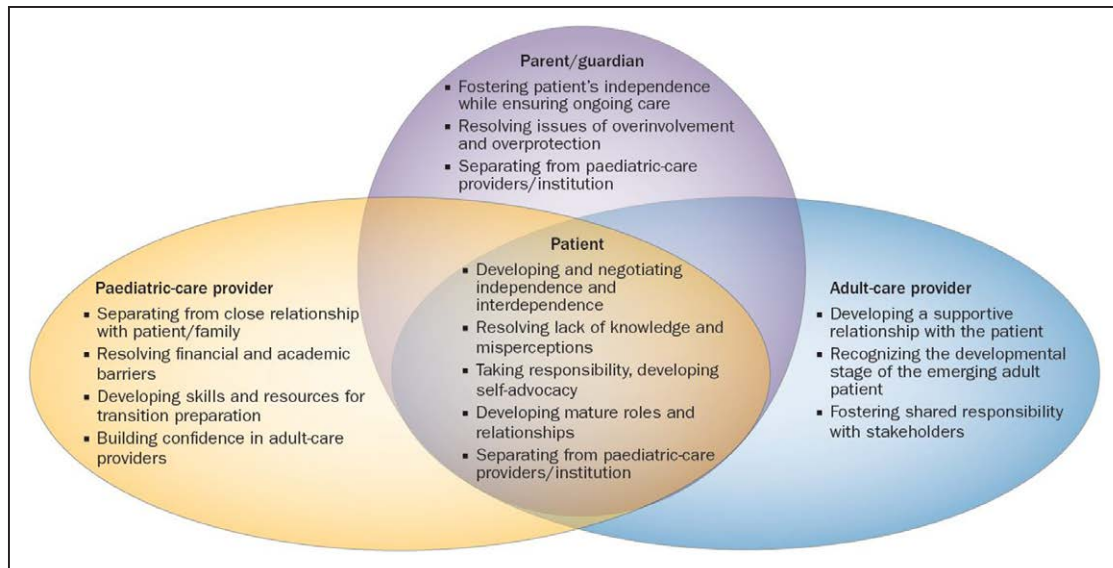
Parent/guardian
- Fostering patient's independence while ensuring ongoing care
- Resolving issues of overinvolvement and overprotection
- Separating from paediatric-care providers/institution

Paediatric-care provider
- Separating from close relationship with patient/family
- Resolving financial and academic barriers
- Developing skills and resources for transition preparation
- Building confidence in adult-care providers

Patient
- Developing and negotiating independence and interdependence
- Resolving lack of knowledge and misperceptions
- Taking responsibility, developing self-advocacy
- Developing mature roles and relationships
- Separating from paediatric-care providers/institution

Adult-care provider
- Developing a supportive relationship with the patient
- Recognizing the developmental stage of the emerging adult patient
- Fostering shared responsibility with stakeholders